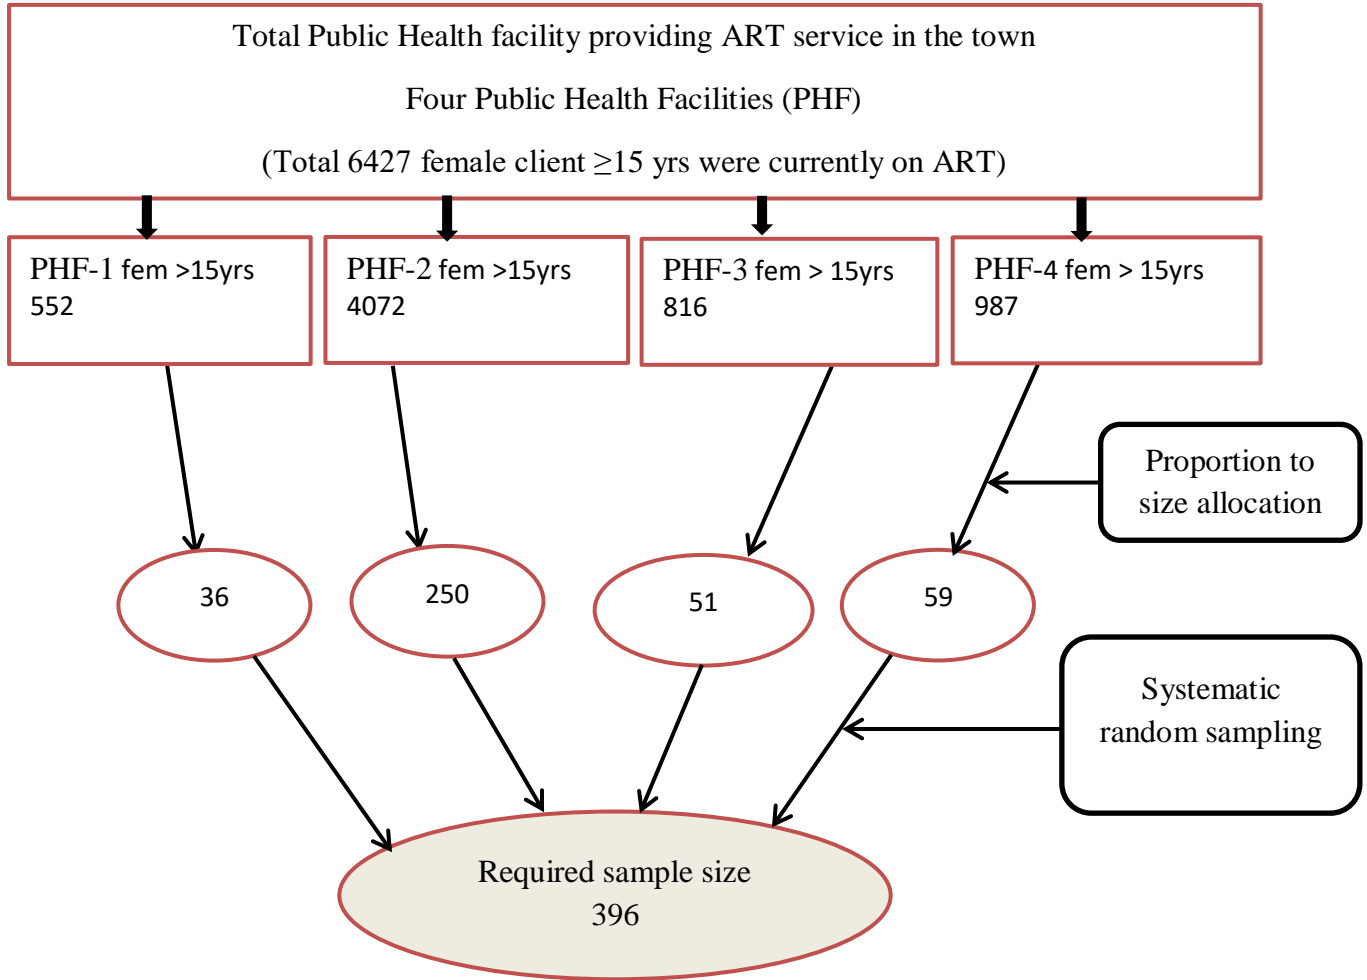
Total Public Health facility providing ART service in the town

Four Public Health Facilities (PHF)

(Total 6427 female client ≥15 yrs were currently on ART)

PHF-1 fem >15yrs 552

PHF-2 fem >15yrs 4072

PHF-3 fem > 15yrs 816

PHF-4 fem > 15yrs 987

Proportion to size allocation

36

250

51

59

Systematic random sampling

Required sample size 396